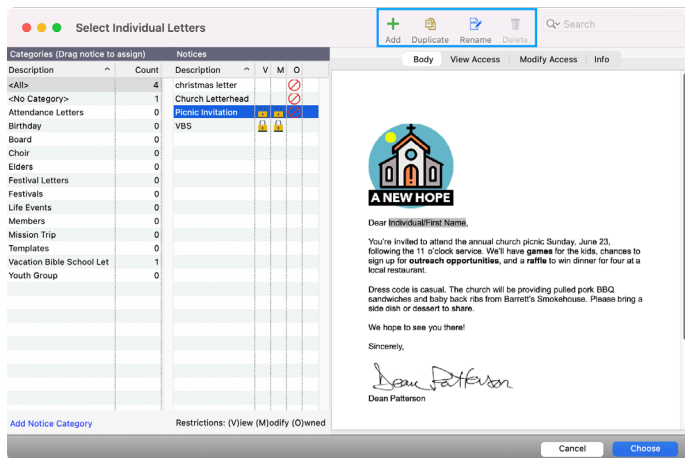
Select Individual Letters

Add Duplicate Rename Delete

Search

Categories (Drag notice to assign)

| Description | Count |
|---|---|
| <All> | 4 |
| <No Category> | 1 |
| Attendance Letters | 0 |
| Birthday | 0 |
| Board | 0 |
| Choir | 0 |
| Elders | 0 |
| Festival Letters | 0 |
| Festivals | 0 |
| Life Events | 0 |
| Members | 0 |
| Mission Trip | 0 |
| Templates | 0 |
| Vacation Bible School Let | 1 |
| Youth Group | 0 |

Add Notice Category

Notices

| Description | V | M | O |
|---|---|---|---|
| christmas letter | | | |
| Church Letterhead | | | |
| Picnic Invitation | | | |
| VBS | | | |

Restrictions: (V)iew (M)odify (O)wned

Body View Access Modify Access Info

A NEW HOPE

Dear Individual/First Name,

You're invited to attend the annual church picnic Sunday, June 23, following the 11 o'clock service. We'll have games for the kids, chances to sign up for outreach opportunities, and a raffle to win dinner for four at a local restaurant.

Dress code is casual. The church will be providing pulled pork BBQ sandwiches and baby back ribs from Barrett's Smokehouse. Please bring a side dish or dessert to share.

We hope to see you there!

Sincerely,

Dean Patterson

Dean Patterson

Cancel Choose